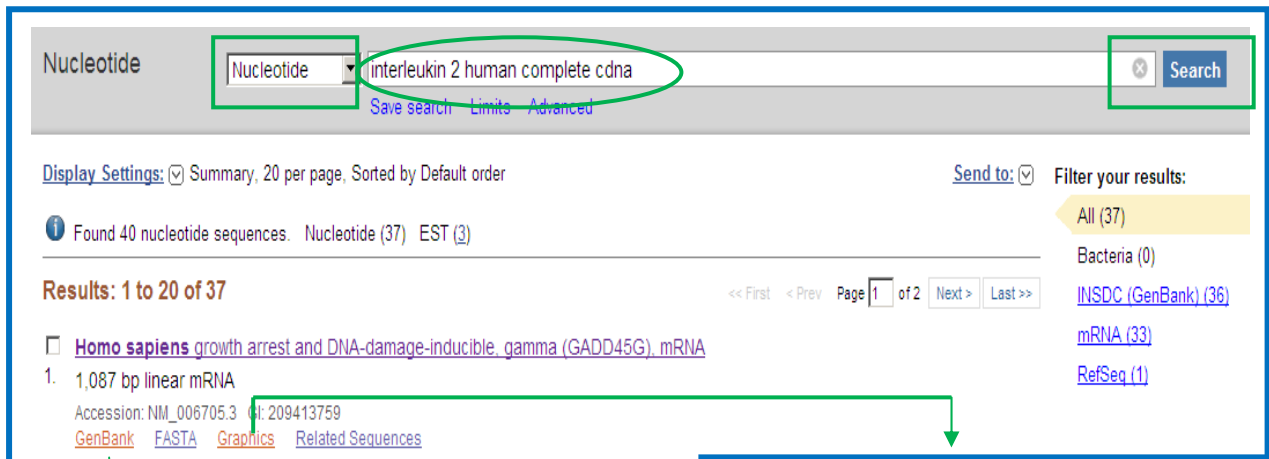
Nucleotide

Nucleotide

interleukin 2 human complete cdna

Search

Save search Limits Advanced

Display Settings: Summary, 20 per page, Sorted by Default order

Send to:

Filter your results:

All (37)

Bacteria (0)

INSDC (GenBank) (36)

mRNA (33)

RefSeq (1)

Found 40 nucleotide sequences. Nucleotide (37) EST (3)

Results: 1 to 20 of 37

<< First < Prev Page 1 of 2 Next > Last >>

Homo sapiens growth arrest and DNA-damage-inducible, gamma (GADD45G), mRNA

1. 1,087 bp linear mRNA

Accession: NM_006705.3 GI: 209413759

GenBank FASTA Graphics Related Sequences